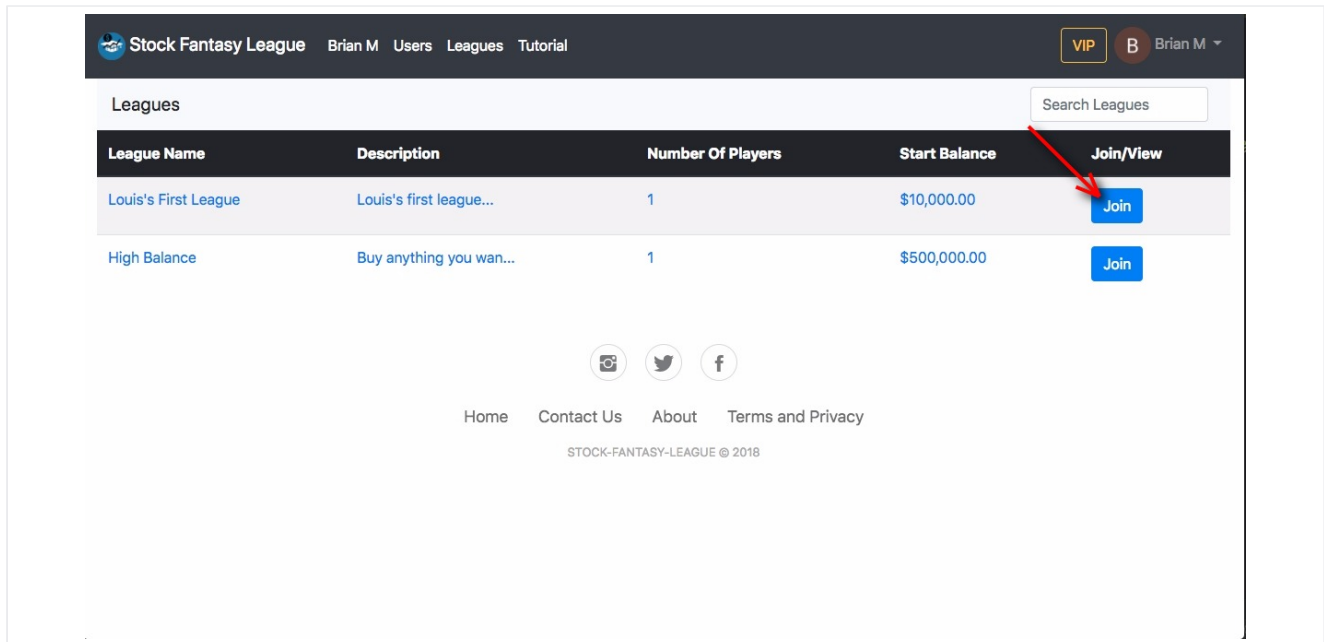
Stock Fantasy League Brian M Users Leagues Tutorial VIP B Brian M

Leagues

Search Leagues

| League Name | Description | Number Of Players | Start Balance | Join/View |
|---|---|---|---|---|
| Louis's First League | Louis's first league... | 1 | \$10,000.00 | Join |
| High Balance | Buy anything you wan... | 1 | \$500,000.00 | Join |

Home Contact Us About Terms and Privacy

STOCK-FANTASY-LEAGUE © 2018